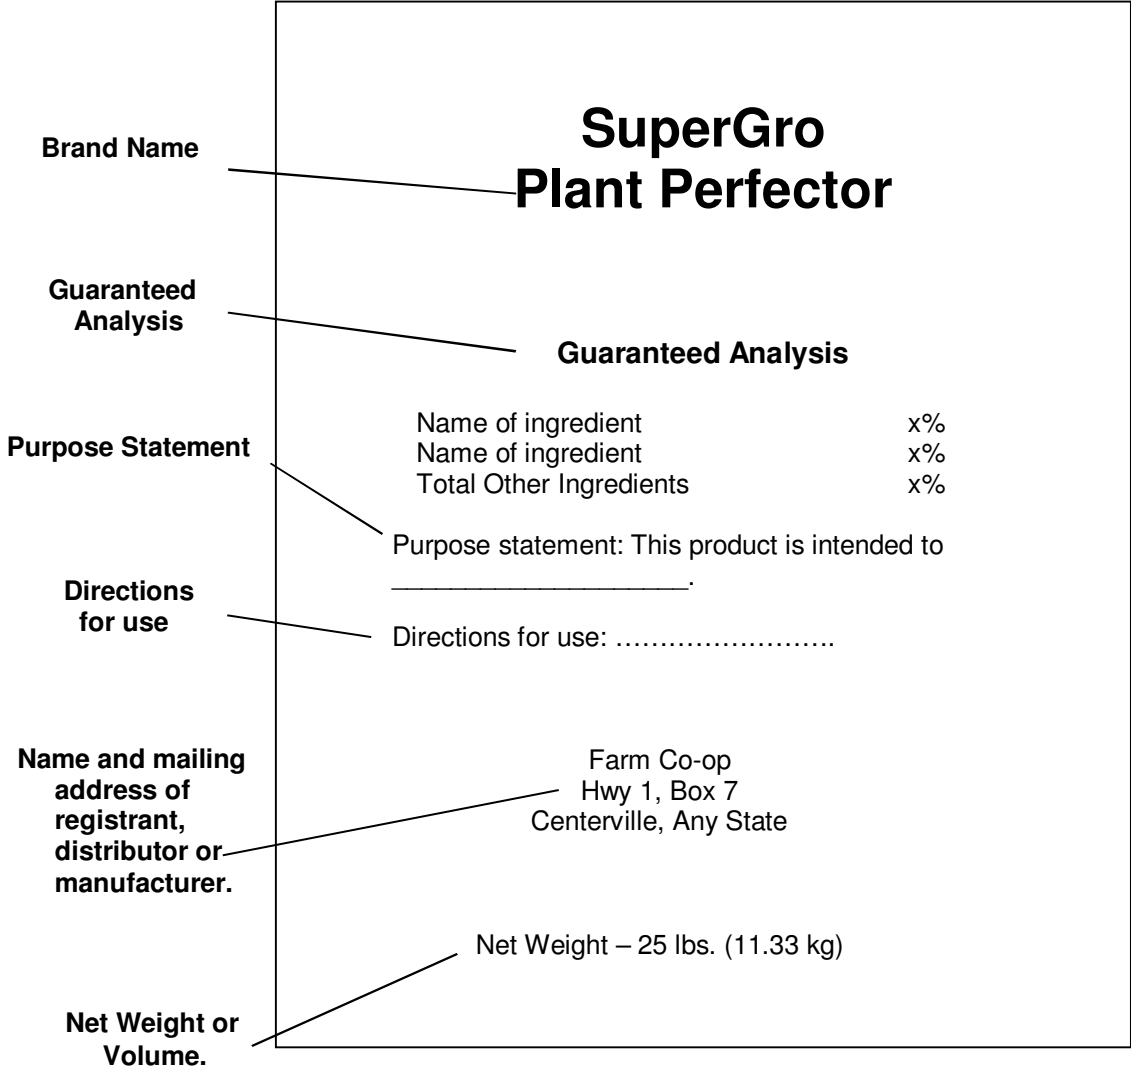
Brand Name

SuperGro
Plant Perfector

Guaranteed Analysis

Guaranteed Analysis

Name of ingredient x%
Name of ingredient x%
Total Other Ingredients x%

Purpose Statement

Purpose statement: This product is intended to ____________________.

Directions for use

Directions for use: …………………….

Name and mailing address of registrant, distributor or manufacturer.

Farm Co-op
Hwy 1, Box 7
Centerville, Any State

Net Weight – 25 lbs. (11.33 kg)

Net Weight or Volume.